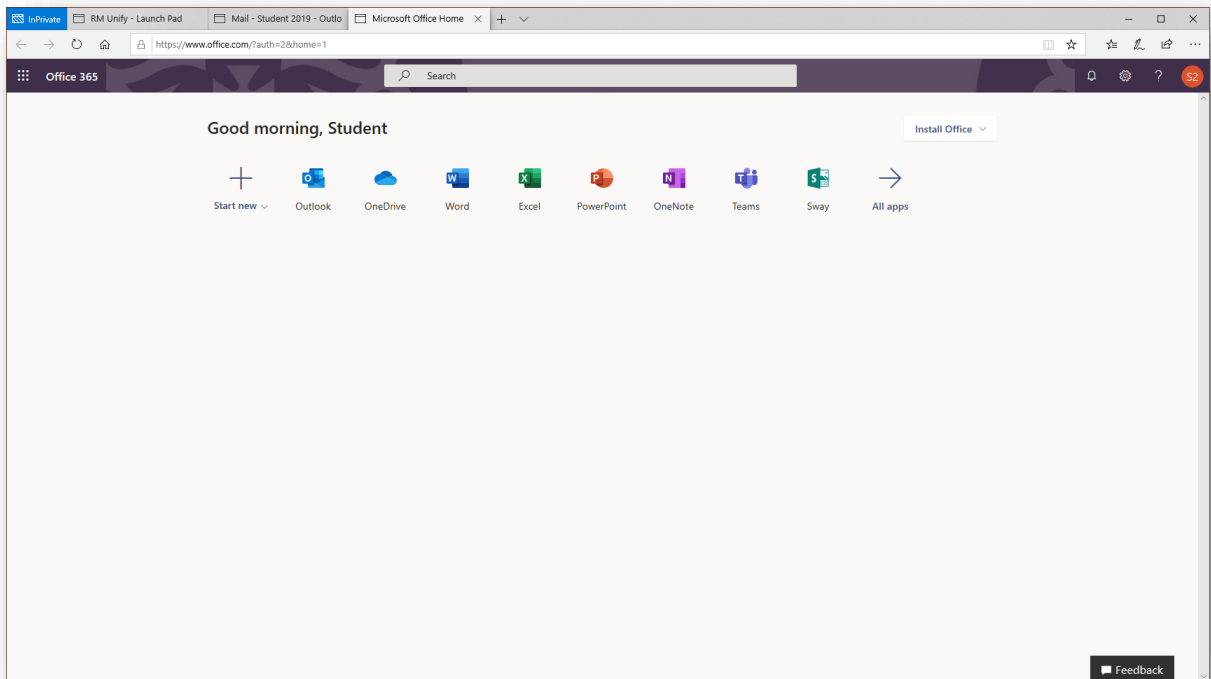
InPrivate
RM Unify - Launch Pad
Mail - Student 2019 - Outlo
Microsoft Office Home

https://www.office.com/?auth=2&home=1

Office 365
Search
S2

Good morning, Student
Install Office

Start new
Outlook
OneDrive
Word
Excel
PowerPoint
OneNote
Teams
Sway
All apps

Feedback